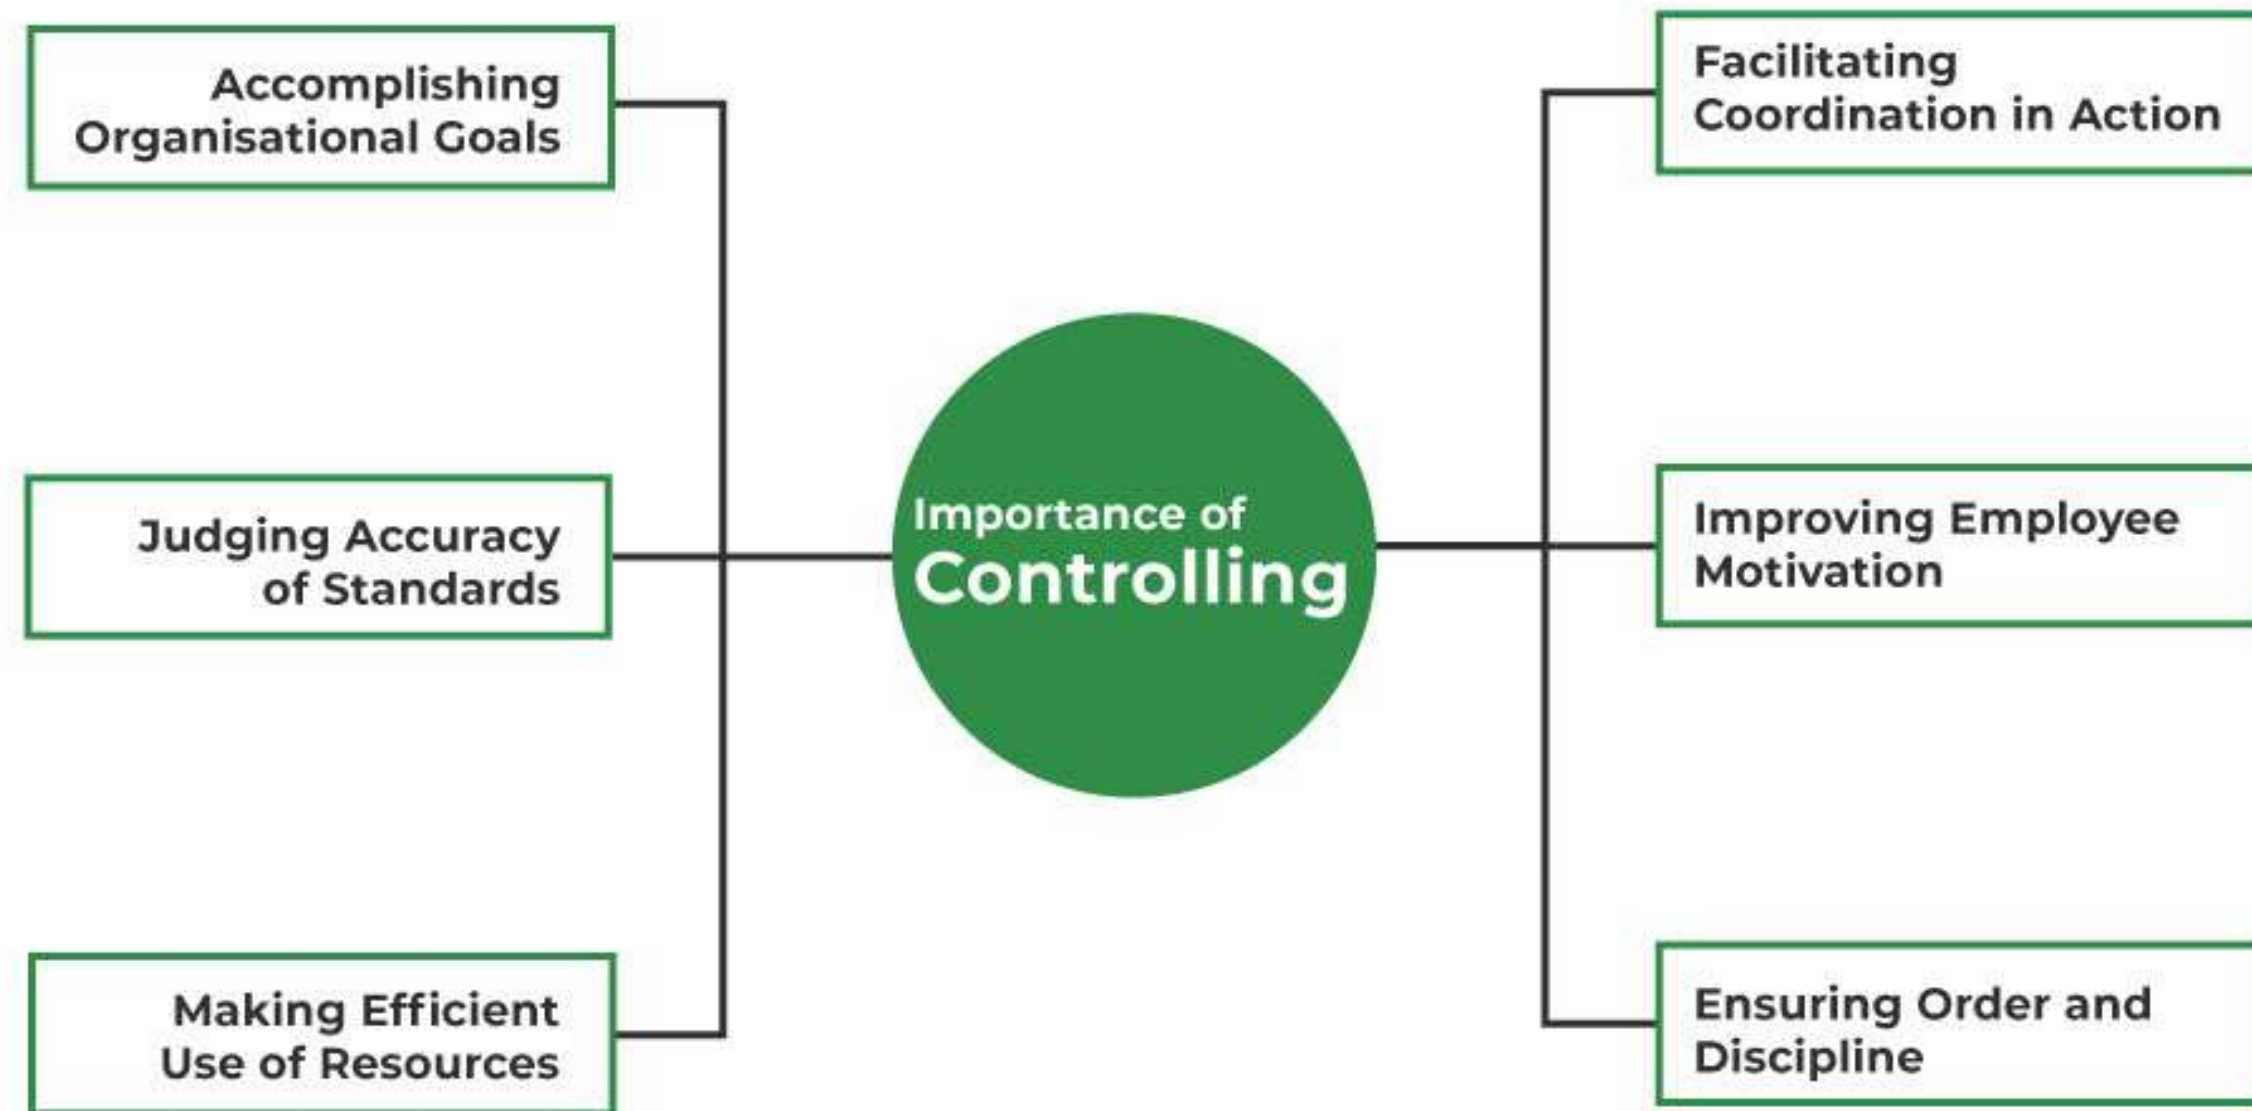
Importance of Controlling

Accomplishing Organisational Goals

Judging Accuracy of Standards

Making Efficient Use of Resources

Facilitating Coordination in Action

Improving Employee Motivation

Ensuring Order and Discipline